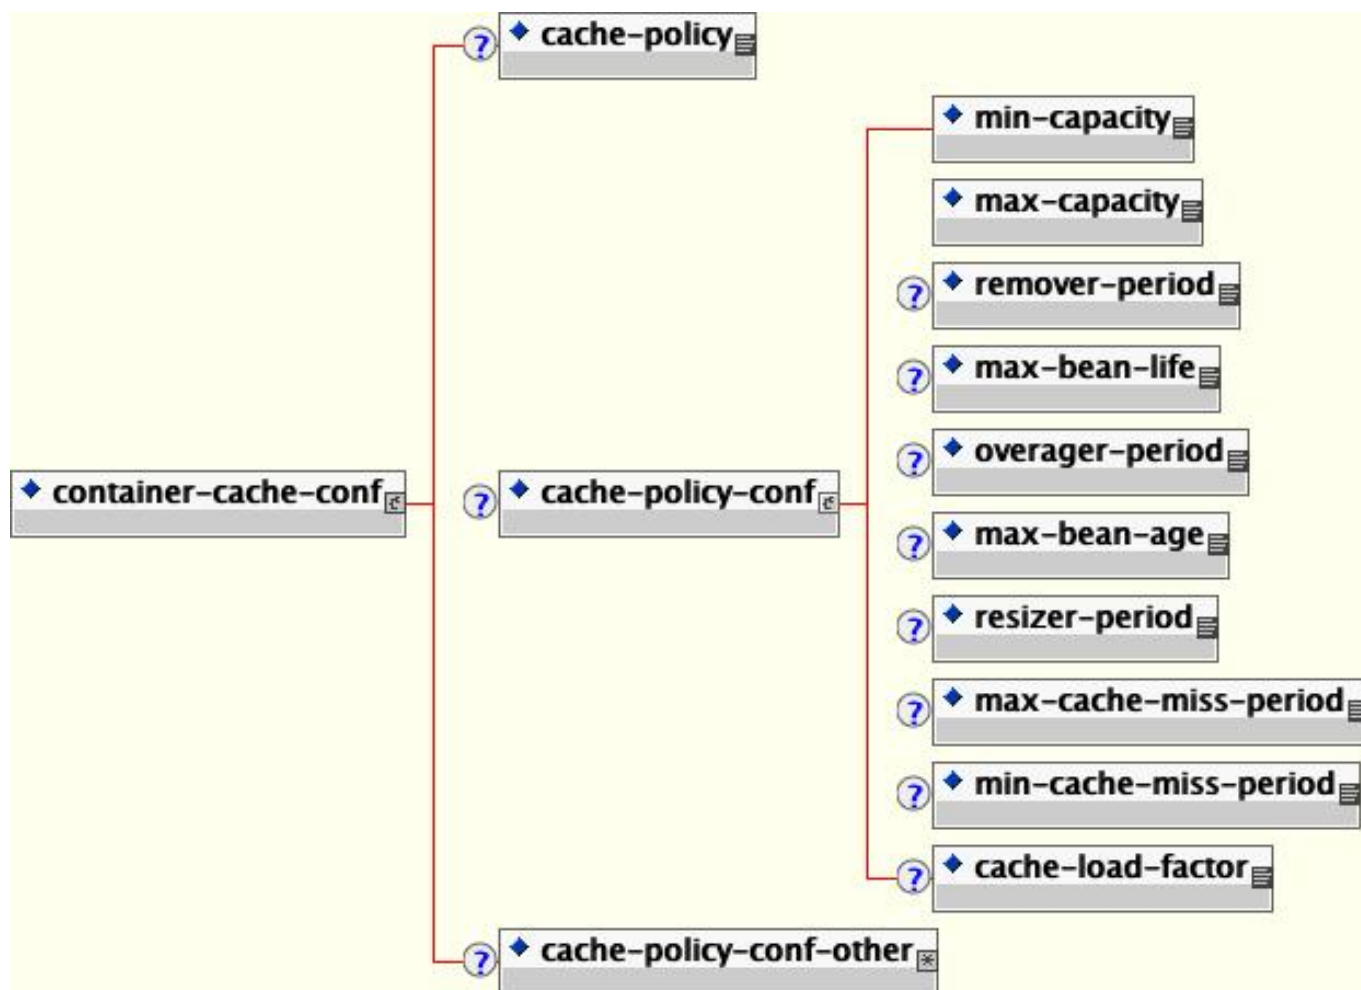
container-cache-conf

cache-policy

cache-policy-conf

min-capacity

max-capacity

remover-period

max-bean-life

overager-period

max-bean-age

resizer-period

max-cache-miss-period

min-cache-miss-period

cache-load-factor

cache-policy-conf-other